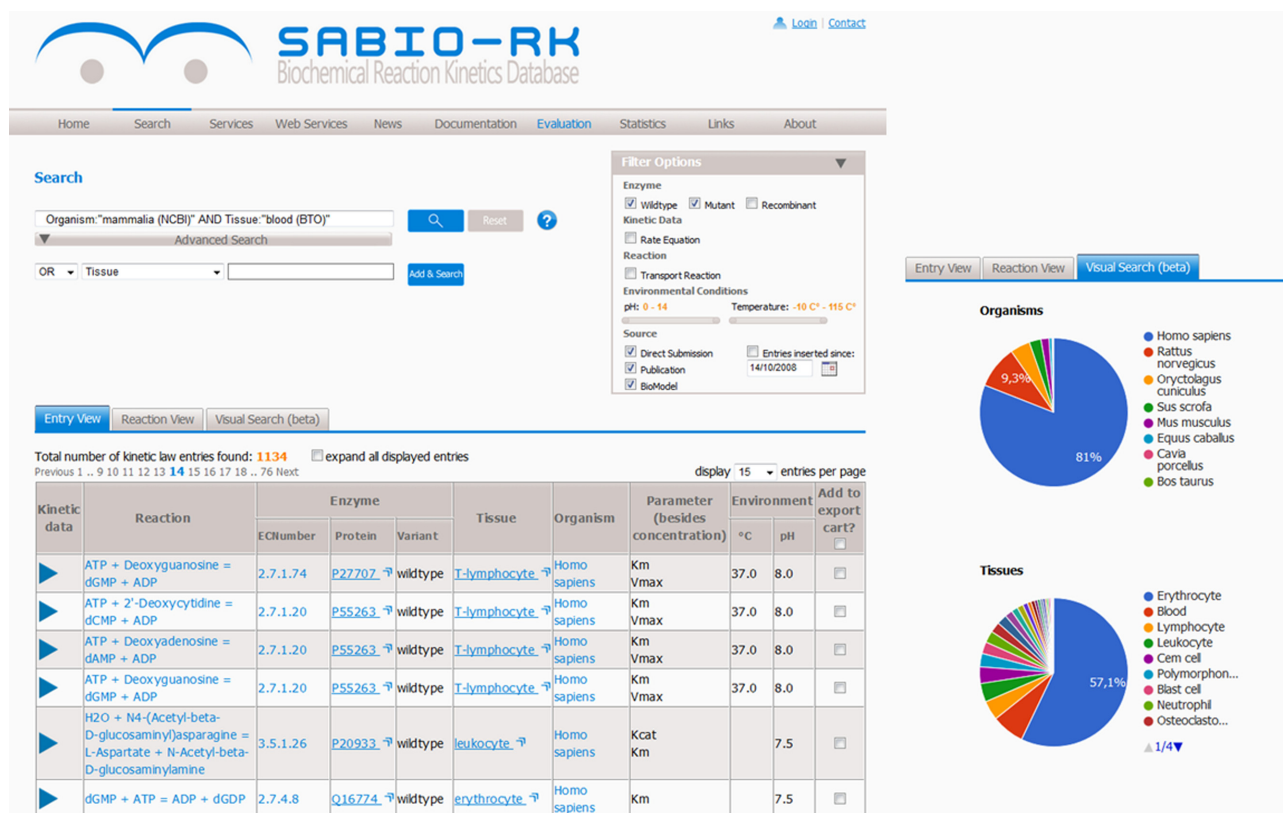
SABIO-RK
Biochemical Reaction Kinetics Database

Login | Contact

Home Search Services Web Services News Documentation Evaluation Statistics Links About

Search

Organism:"mammalia (NCBI)" AND Tissue:"blood (BTO)"

Reset

Advanced Search

OR Tissue

Add & Search

Filter Options

Enzyme
Wildtype Mutant Recombinant
Kinetic Data
Rate Equation
Reaction
Transport Reaction
Environmental Conditions
pH: 0 - 14 Temperature: -10 C° - 115 C°
Source
Direct Submission Entries inserted since:
Publication 14/10/2008
BioModel

Entry View Reaction View Visual Search (beta)

Total number of kinetic law entries found: 1134 expand all displayed entries
Previous 1 .. 9 10 11 12 13 14 15 16 17 18 .. 76 Next
display 15 entries per page

| Kinetic data | Reaction | Enzyme ECNumber | Enzyme Protein | Enzyme Variant | Tissue | Organism | Parameter (besides concentration) | Environment °C | Environment pH | Add to export cart? |
|---|---|---|---|---|---|---|---|---|---|---|
| | ATP + Deoxyguanosine = dGMP + ADP | 2.7.1.74 | P27707 | wildtype | T-lymphocyte | Homo sapiens | Km Vmax | 37.0 | 8.0 | |
| | ATP + 2'-Deoxycytidine = dCMP + ADP | 2.7.1.20 | P55263 | wildtype | T-lymphocyte | Homo sapiens | Km Vmax | 37.0 | 8.0 | |
| | ATP + Deoxyadenosine = dAMP + ADP | 2.7.1.20 | P55263 | wildtype | T-lymphocyte | Homo sapiens | Km Vmax | 37.0 | 8.0 | |
| | ATP + Deoxyguanosine = dGMP + ADP | 2.7.1.20 | P55263 | wildtype | T-lymphocyte | Homo sapiens | Km Vmax | 37.0 | 8.0 | |
| | H2O + N4-(Acetyl-beta-D-glucosaminyl)asparagine = L-Aspartate + N-Acetyl-beta-D-glucosaminylamine | 3.5.1.26 | P20933 | wildtype | leukocyte | Homo sapiens | Kcat Km | | 7.5 | |
| | dGMP + ATP = ADP + dGDP | 2.7.4.8 | Q16774 | wildtype | erythrocyte | Homo sapiens | Km | | 7.5 | |

Entry View Reaction View Visual Search (beta)

Organisms

Homo sapiens
Rattus norvegicus
Oryctolagus cuniculus
Sus scrofa
Mus musculus
Equus caballus
Cavia porcellus
Bos taurus

9,3%
81%

Tissues

Erythrocyte
Blood
Lymphocyte
Leukocyte
Cem cell
Polymorphon...
Blast cell
Neutrophil
Osteoclasto...

57,1%

1/4